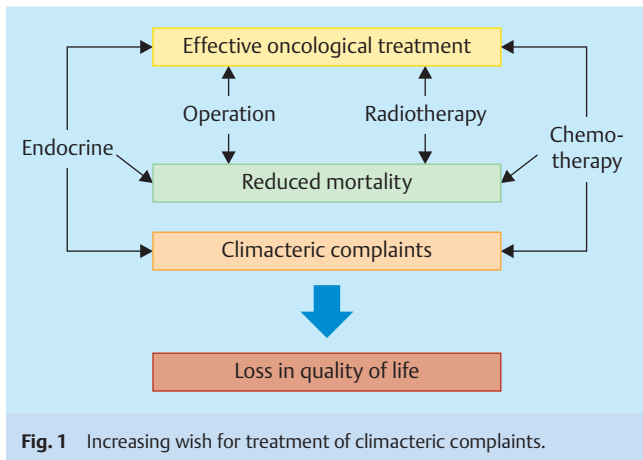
Effective oncological treatment

Operation

Radiotherapy

Endocrine

Chemotherapy

Reduced mortality

Climacteric complaints

Loss in quality of life

**Fig. 1** Increasing wish for treatment of climacteric complaints.